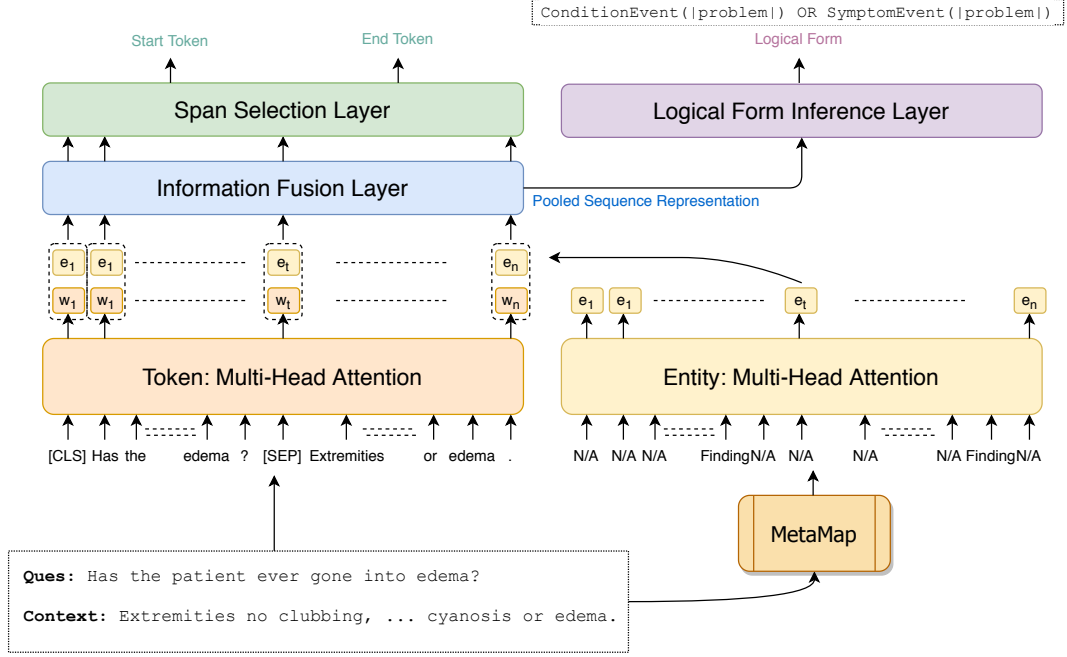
ConditionEvent(|problem|) OR SymptomEvent(|problem|)

Start Token

End Token

Logical Form

Span Selection Layer

Logical Form Inference Layer

Information Fusion Layer

Pooled Sequence Representation

$e_1$ $e_1$ $e_t$ $e_n$

$w_1$ $w_1$ $w_t$ $w_n$

$e_1$ $e_1$ $e_t$ $e_n$

Token: Multi-Head Attention

Entity: Multi-Head Attention

[CLS] Has the edema ? [SEP] Extremities or edema .

N/A N/A N/A FindingN/A N/A N/A N/A FindingN/A

MetaMap

Ques: Has the patient ever gone into edema?

Context: Extremities no clubbing, ... cyanosis or edema.